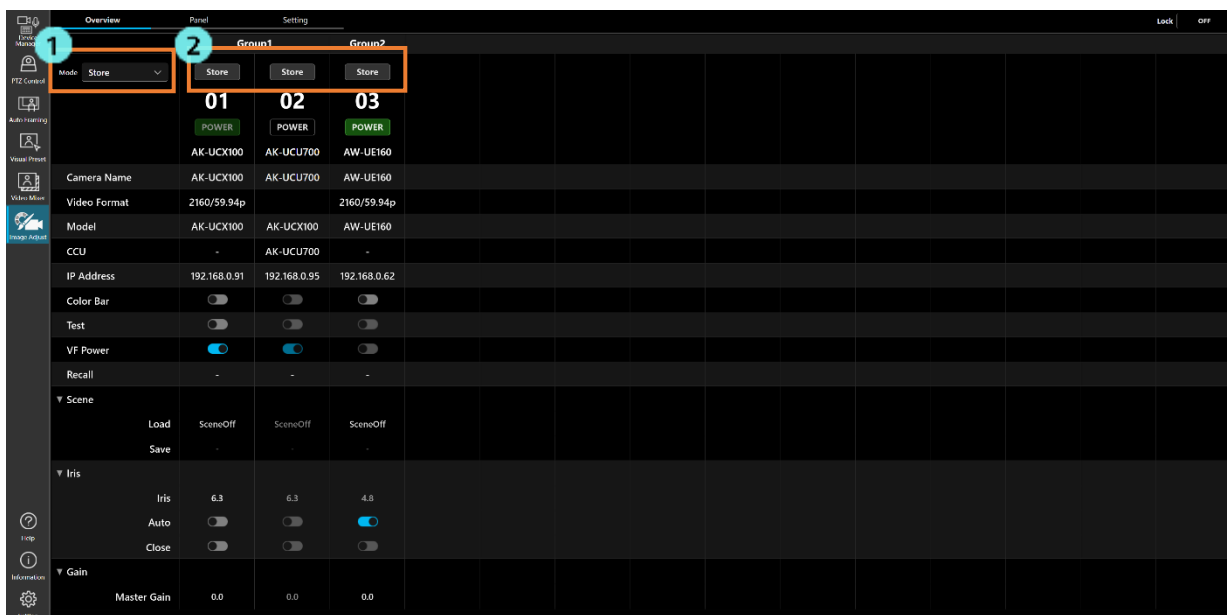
Device Manager
PTZ Control
Auto Framing
Visual Preset
Video Mixer
Image Adjust
Help
Information

Overview Panel Setting

Lock OFF

1

2

Group1 Group2

Mode Store

| | Store | Store | Store |
|---|---|---|---|
| | 01 | 02 | 03 |
| | POWER | POWER | POWER |
| | AK-UCX100 | AK-UCU700 | AW-UE160 |
| Camera Name | AK-UCX100 | AK-UCU700 | AW-UE160 |
| Video Format | 2160/59.94p | | 2160/59.94p |
| Model | AK-UCX100 | AK-UCX100 | AW-UE160 |
| CCU | - | AK-UCU700 | - |
| IP Address | 192.168.0.91 | 192.168.0.95 | 192.168.0.62 |
| Color Bar | | | |
| Test | | | |
| VF Power | | | |
| Recall | - | - | - |
| ▼ Scene | | | |
| Load | SceneOff | SceneOff | SceneOff |
| Save | - | - | - |
| ▼ Iris | | | |
| Iris | 6.3 | 6.3 | 4.8 |
| Auto | | | |
| Close | | | |
| ▼ Gain | | | |
| Master Gain | 0.0 | 0.0 | 0.0 |